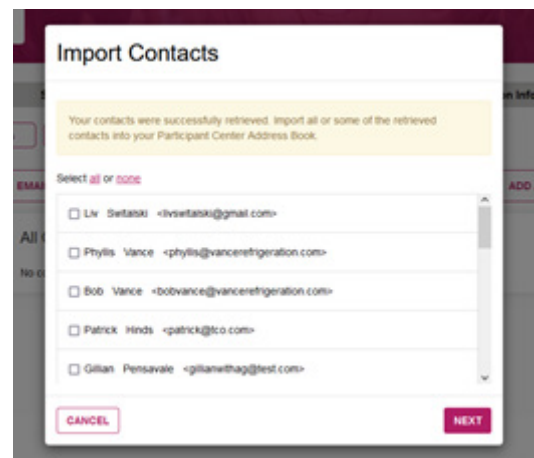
Import Contacts

Your contacts were successfully retrieved. Import all or some of the retrieved contacts into your Participant Center Address Book.

Select all or none

Liv Switalski <livswitalski@gmail.com>

Phyllis Vance <phyllis@vancerefrigeration.com>

Bob Vance <bobvance@vancerefrigeration.com>

Patrick Hinds <patrick@fco.com>

Gillian Pensavale <gillianwithag@test.com>

CANCEL

NEXT

EMAI

ADD

All C

No c

n Info